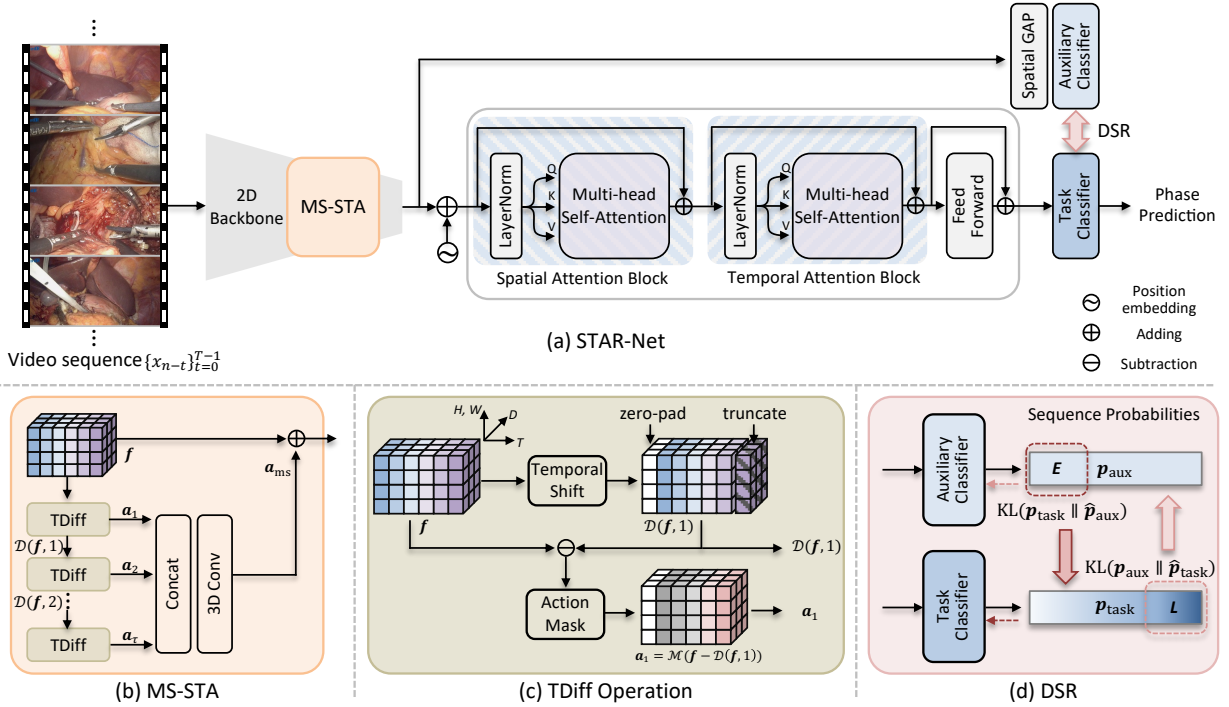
Spatial GAP

Auxiliary Classifier

DSR

2D Backbone

MS-STA

LayerNorm

Q

K

V

Multi-head Self-Attention

Spatial Attention Block

LayerNorm

Q

K

V

Multi-head Self-Attention

Temporal Attention Block

Feed Forward

Task Classifier

Phase Prediction

Position embedding

Adding

Subtraction

Video sequence $\{x_{n-t}\}_{t=0}^{T-1}$

(a) STAR-Net

$\boldsymbol{f}$

$\boldsymbol{a}_{\text{ms}}$

TDiff

$\boldsymbol{a}_1$

$\mathcal{D}(\boldsymbol{f},1)$

TDiff

$\boldsymbol{a}_2$

$\mathcal{D}(\boldsymbol{f},2)$

TDiff

$\boldsymbol{a}_\tau$

Concat

3D Conv

(b) MS-STA

H, W

D

T

zero-pad

truncate

Temporal Shift

$\boldsymbol{f}$

$\mathcal{D}(\boldsymbol{f},1)$

$\mathcal{D}(\boldsymbol{f},1)$

Action Mask

$\boldsymbol{a}_1$

$\boldsymbol{a}_1 = \mathcal{M}(\boldsymbol{f} - \mathcal{D}(\boldsymbol{f},1))$

(c) TDiff Operation

Sequence Probabilities

Auxiliary Classifier

E

$\boldsymbol{p}_{\text{aux}}$

$\text{KL}(\boldsymbol{p}_{\text{task}} \parallel \hat{\boldsymbol{p}}_{\text{aux}})$

$\text{KL}(\boldsymbol{p}_{\text{aux}} \parallel \hat{\boldsymbol{p}}_{\text{task}})$

Task Classifier

$\boldsymbol{p}_{\text{task}}$

L

(d) DSR